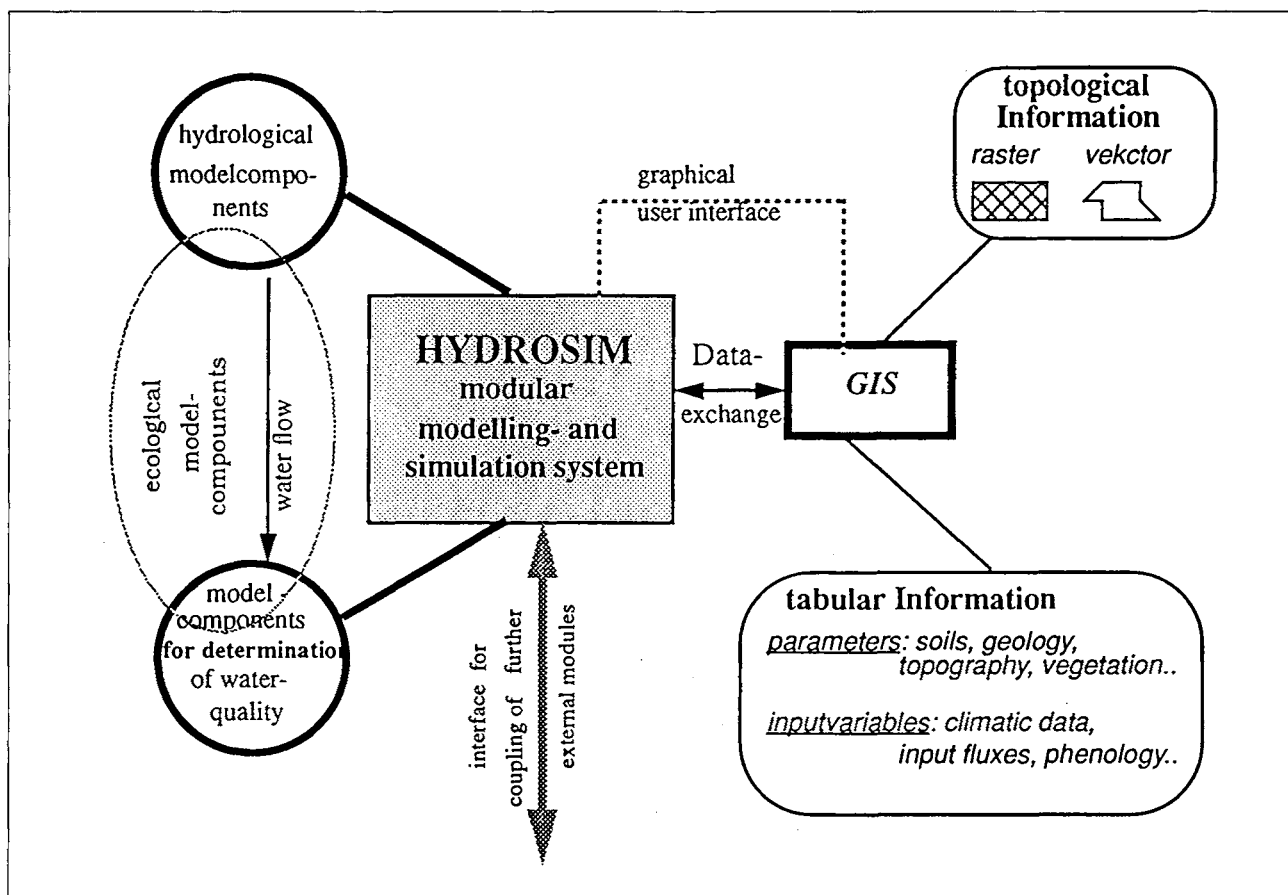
hydrological modelcomponents

ecological model-compounents

water flow

model-components for determinatio of water-quality

graphical user interface

HYDROSIM modular modelling- and simulation system

Data-exchange

GIS

interface for coupling of further external modules

topological Information

raster

vekctor

tabular Information

parameters: soils, geology, topography, vegetation..

inputvariables: climatic data, input fluxes, phenology..